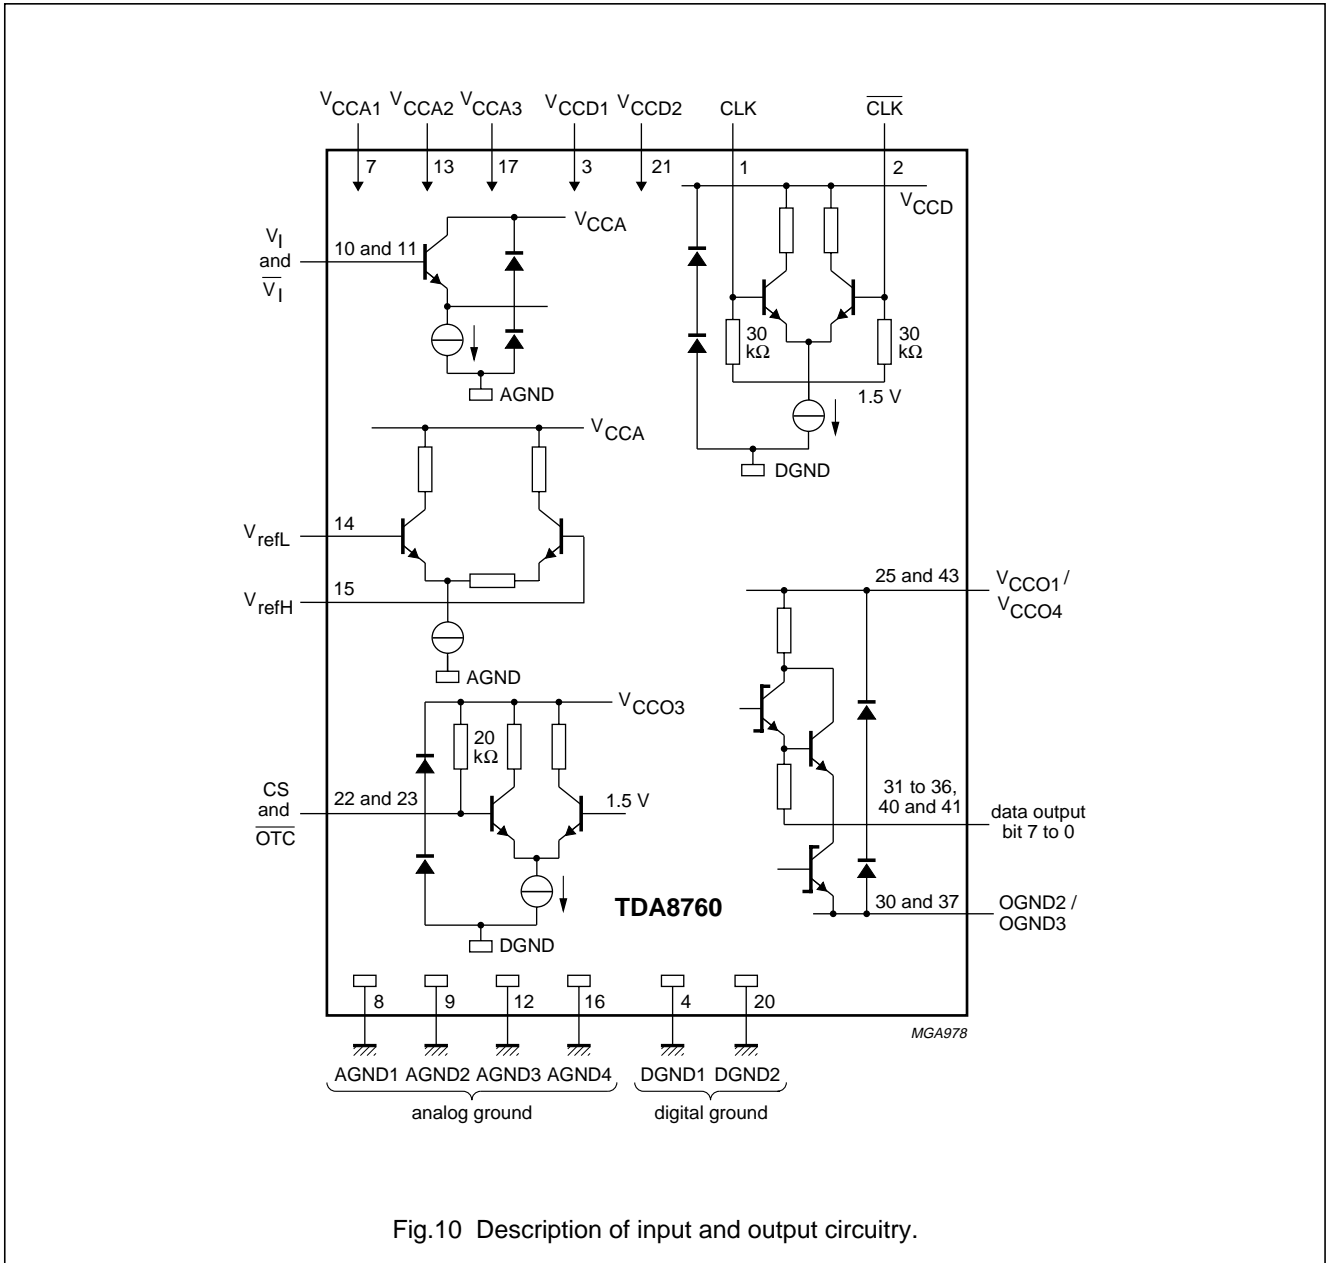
$V_{CCA1}$ $V_{CCA2}$ $V_{CCA3}$ $V_{CCD1}$ $V_{CCD2}$ CLK $\overline{CLK}$

7 13 17 3 21 1 2

$V_{CCD}$

$V_{CCA}$

$V_I$ and $\overline{V_I}$

10 and 11

AGND

30 kΩ

30 kΩ

1.5 V

DGND

$V_{CCA}$

$V_{refL}$

14

15

$V_{refH}$

AGND

25 and 43

$V_{CCO1}$ / $V_{CCO4}$

$V_{CCO3}$

20 kΩ

CS and $\overline{OTC}$

22 and 23

1.5 V

31 to 36, 40 and 41

data output bit 7 to 0

TDA8760

30 and 37

OGND2 / OGND3

DGND

8 9 12 16 4 20

MGA978

AGND1 AGND2 AGND3 AGND4 DGND1 DGND2

analog ground

digital ground

Fig.10 Description of input and output circuitry.